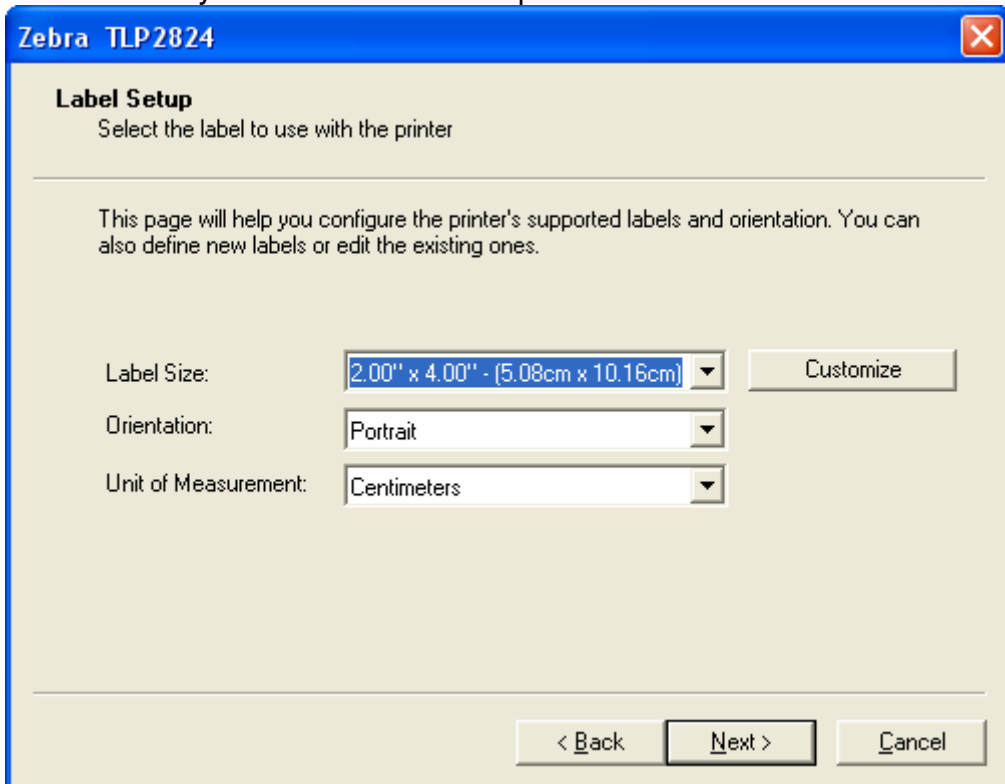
Zebra TLP2824

Label Setup
Select the label to use with the printer

This page will help you configure the printer's supported labels and orientation. You can also define new labels or edit the existing ones.

Label Size: 2.00'' x 4.00'' - (5.08cm x 10.16cm) Customize

Orientation: Portrait

Unit of Measurement: Centimeters

< Back Next > Cancel